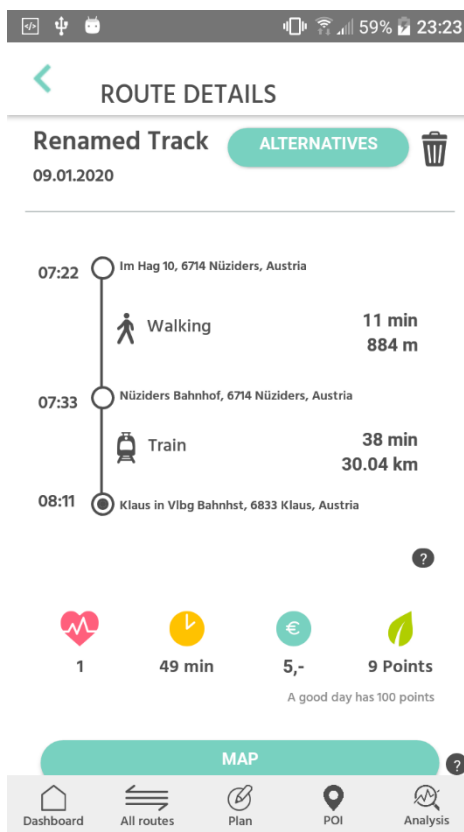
59% 23:23

ROUTE DETAILS

Renamed Track
ALTERNATIVES
09.01.2020

07:22 Im Hag 10, 6714 Nüziders, Austria

Walking 11 min 884 m

07:33 Nüziders Bahnhof, 6714 Nüziders, Austria

Train 38 min 30.04 km

08:11 Klaus in Vlbg Bahnhst, 6833 Klaus, Austria

?

1
49 min
5,-
9 Points
A good day has 100 points

MAP
?

Dashboard
All routes
Plan
POI
Analysis